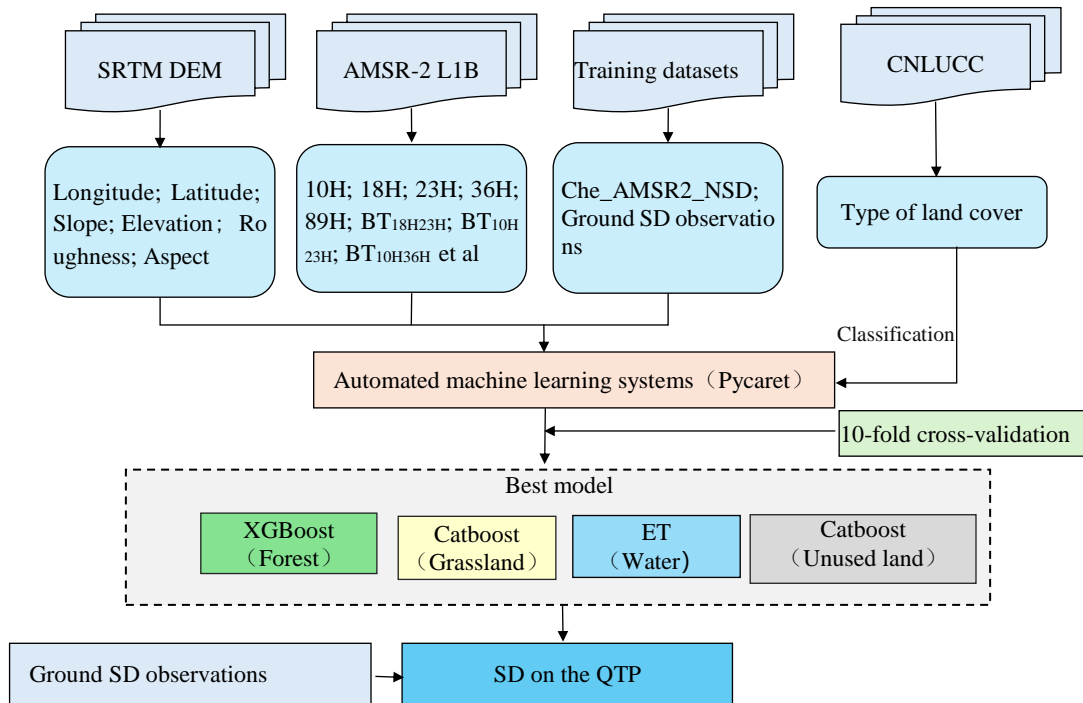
SRTM DEM

AMSR-2 L1B

Training datasets

CNLUCC

Longitude; Latitude; Slope; Elevation; Roughness; Aspect

10H; 18H; 23H; 36H; 89H; $BT_{18H23H}$; $BT_{10H23H}$; $BT_{10H36H}$ et al

Che_AMSR2_NSD; Ground SD observations

Type of land cover

Classification

Automated machine learning systems（Pycaret）

10-fold cross-validation

Best model

XGBoost（Forest）

Catboost（Grassland）

ET（Water）

Catboost（Unused land）

Ground SD observations

SD on the QTP